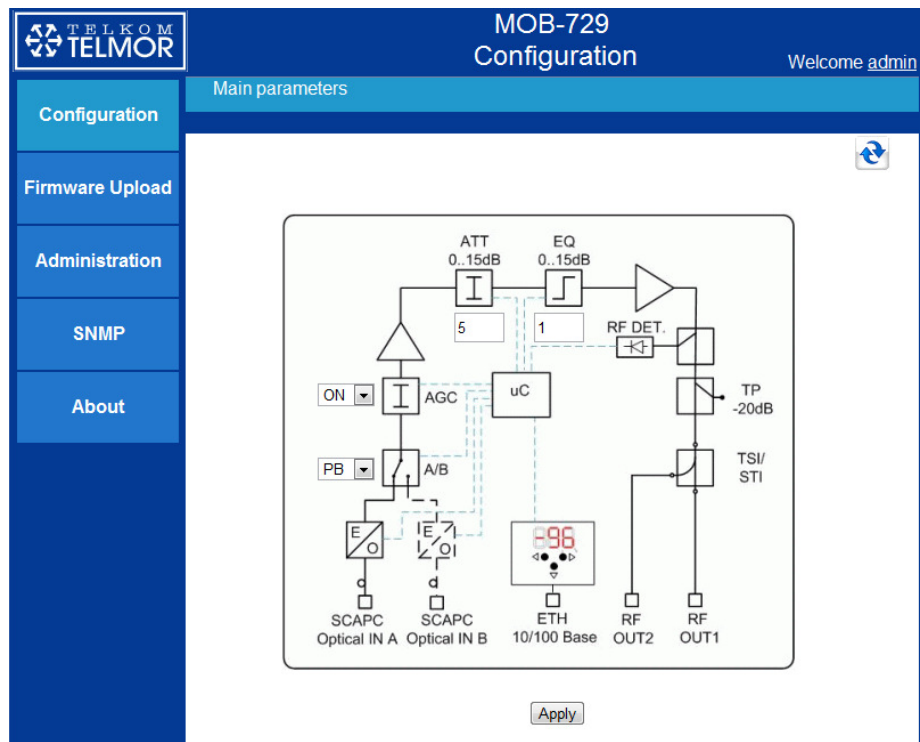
TELKOM TELMOR

MOB-729
Configuration

Welcome admin

Configuration

Firmware Upload

Administration

SNMP

About

Main parameters

ATT
0..15dB

EQ
0..15dB

5

1

RF DET.

ON

AGC

uC

TP
-20dB

PB

A/B

TSI/
STI

E
O

E
O

-96

SCAPC
Optical IN A

SCAPC
Optical IN B

ETH
10/100 Base

RF
OUT2

RF
OUT1

Apply